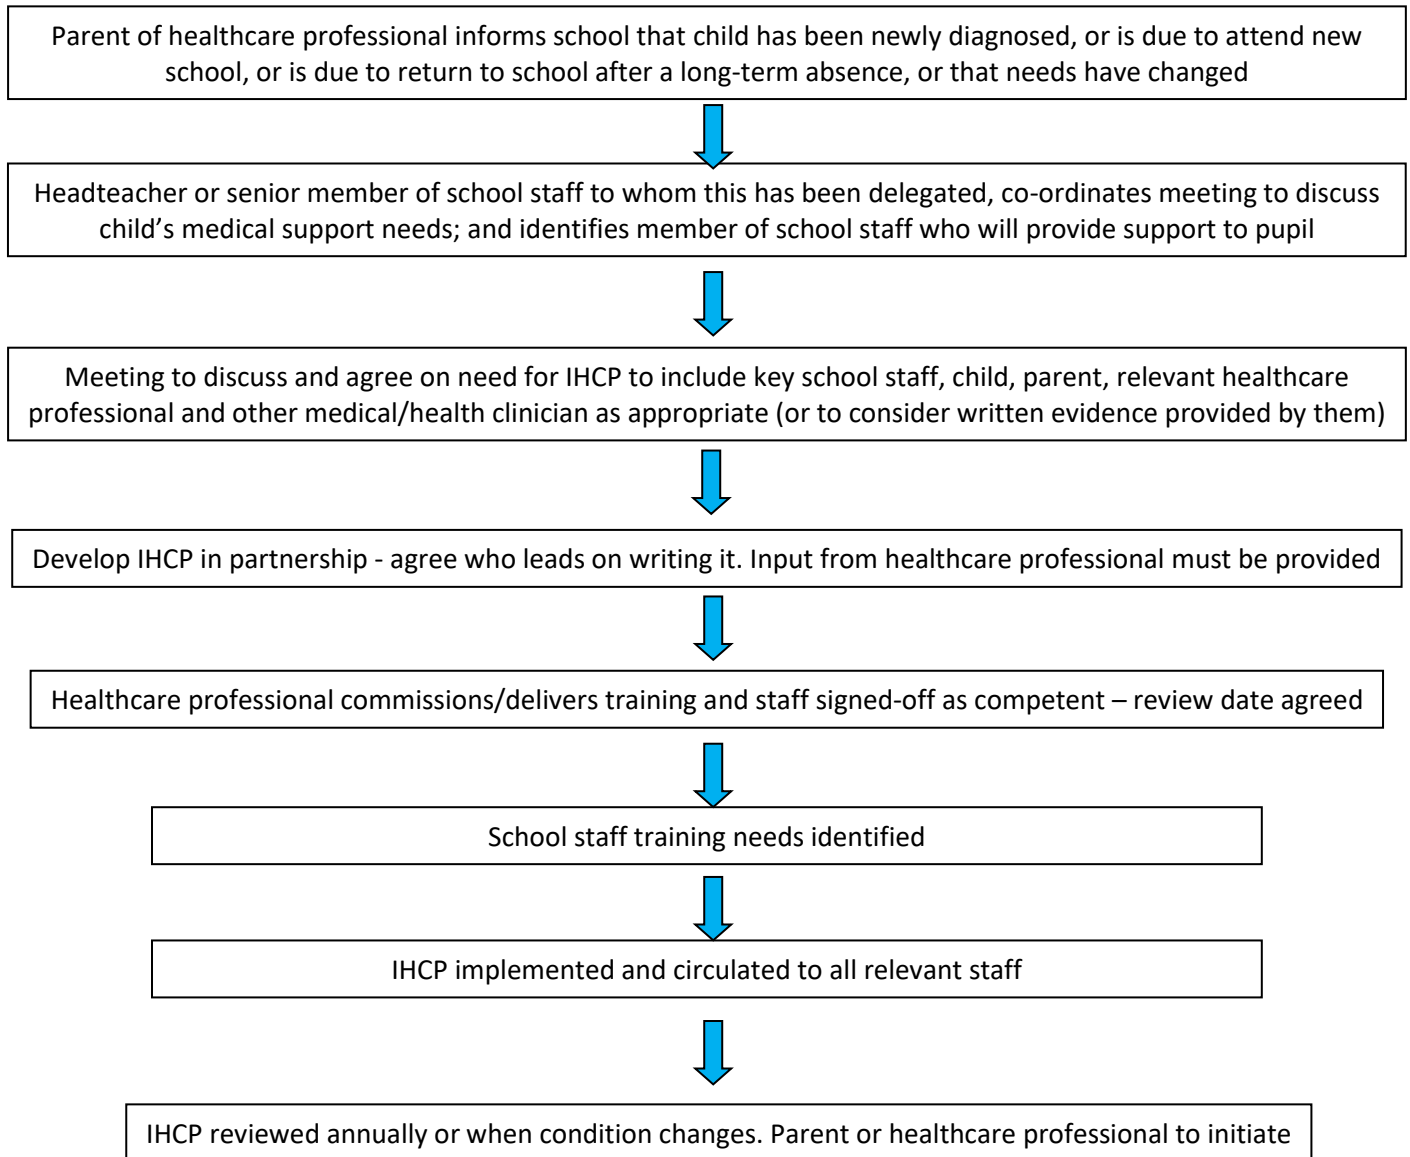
Parent of healthcare professional informs school that child has been newly diagnosed, or is due to attend new school, or is due to return to school after a long-term absence, or that needs have changed

Headteacher or senior member of school staff to whom this has been delegated, co-ordinates meeting to discuss child’s medical support needs; and identifies member of school staff who will provide support to pupil

Meeting to discuss and agree on need for IHCP to include key school staff, child, parent, relevant healthcare professional and other medical/health clinician as appropriate (or to consider written evidence provided by them)

Develop IHCP in partnership - agree who leads on writing it. Input from healthcare professional must be provided

Healthcare professional commissions/delivers training and staff signed-off as competent – review date agreed

School staff training needs identified

IHCP implemented and circulated to all relevant staff

IHCP reviewed annually or when condition changes. Parent or healthcare professional to initiate